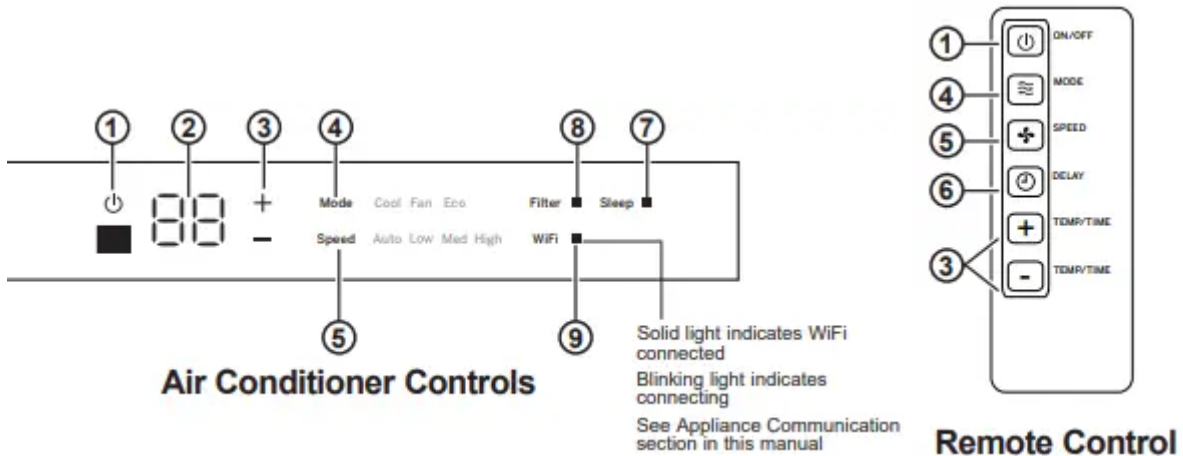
1 2 3 4 8 7

+ Mode Cool Fan Eco Filter Sleep

88

− Speed Auto Low Med High WiFi

5 9

Solid light indicates WiFi connected

Blinking light indicates connecting

See Appliance Communication section in this manual

Air Conditioner Controls

1 ON/OFF

4 MODE

5 SPEED

6 DELAY

+ TEMP/TIME

3

− TEMP/TIME

Remote Control